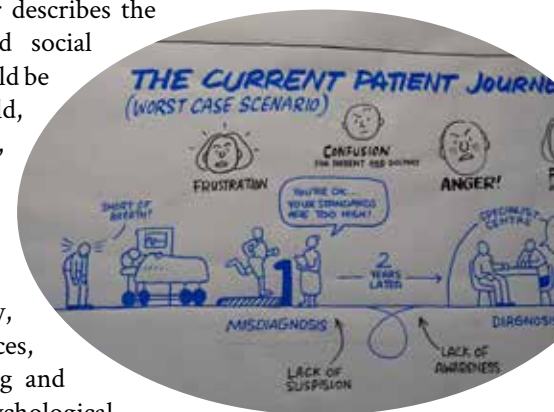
r describes the
d social
ld be
d,
,

y,
ces,
g and
ychological

THE CURRENT PATIENT JOURNE
(WORST CASE SCENARIO)

FRUSTRATION

CONFUSION
FOR PATIENT AND DOCTORS

ANGER!

SHORT OF BREATH?

YOU'RE OK...
YOUR STANDARDS
ARE TOO HIGH!

2
YEARS
LATER

SPECIALIST
CENTRE

MISDIAGNOSIS

DIAGNOSIS

LACK OF
SUSPISION

LACK OF
AWARENESS